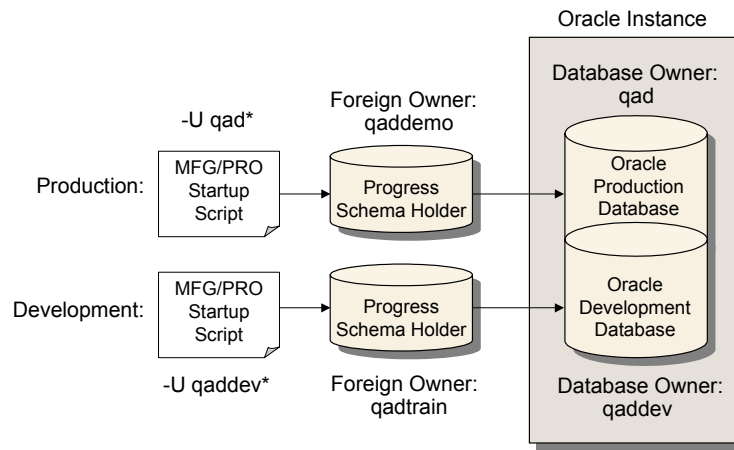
Oracle Instance

Database Owner: qad

-U qad*

Foreign Owner: qaddemo

Production:

MFG/PRO Startup Script

Progress Schema Holder

Oracle Production Database

Development:

MFG/PRO Startup Script

Progress Schema Holder

Oracle Development Database

-U qaddev*

Foreign Owner: qadtrain

Database Owner: qaddev